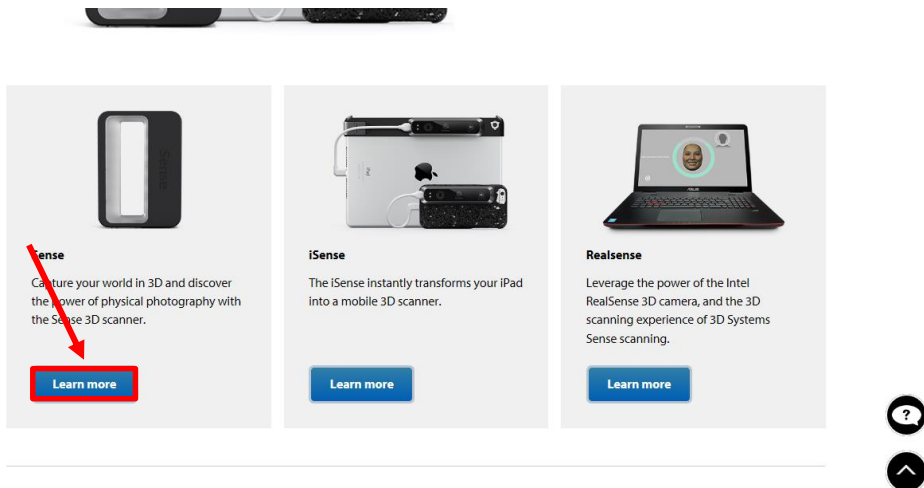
Sense

Capture your world in 3D and discover the power of physical photography with the Sense 3D scanner.

Learn more

iSense

The iSense instantly transforms your iPad into a mobile 3D scanner.

Learn more

Realsense

Leverage the power of the Intel RealSense 3D camera, and the 3D scanning experience of 3D Systems Sense scanning.

Learn more

?